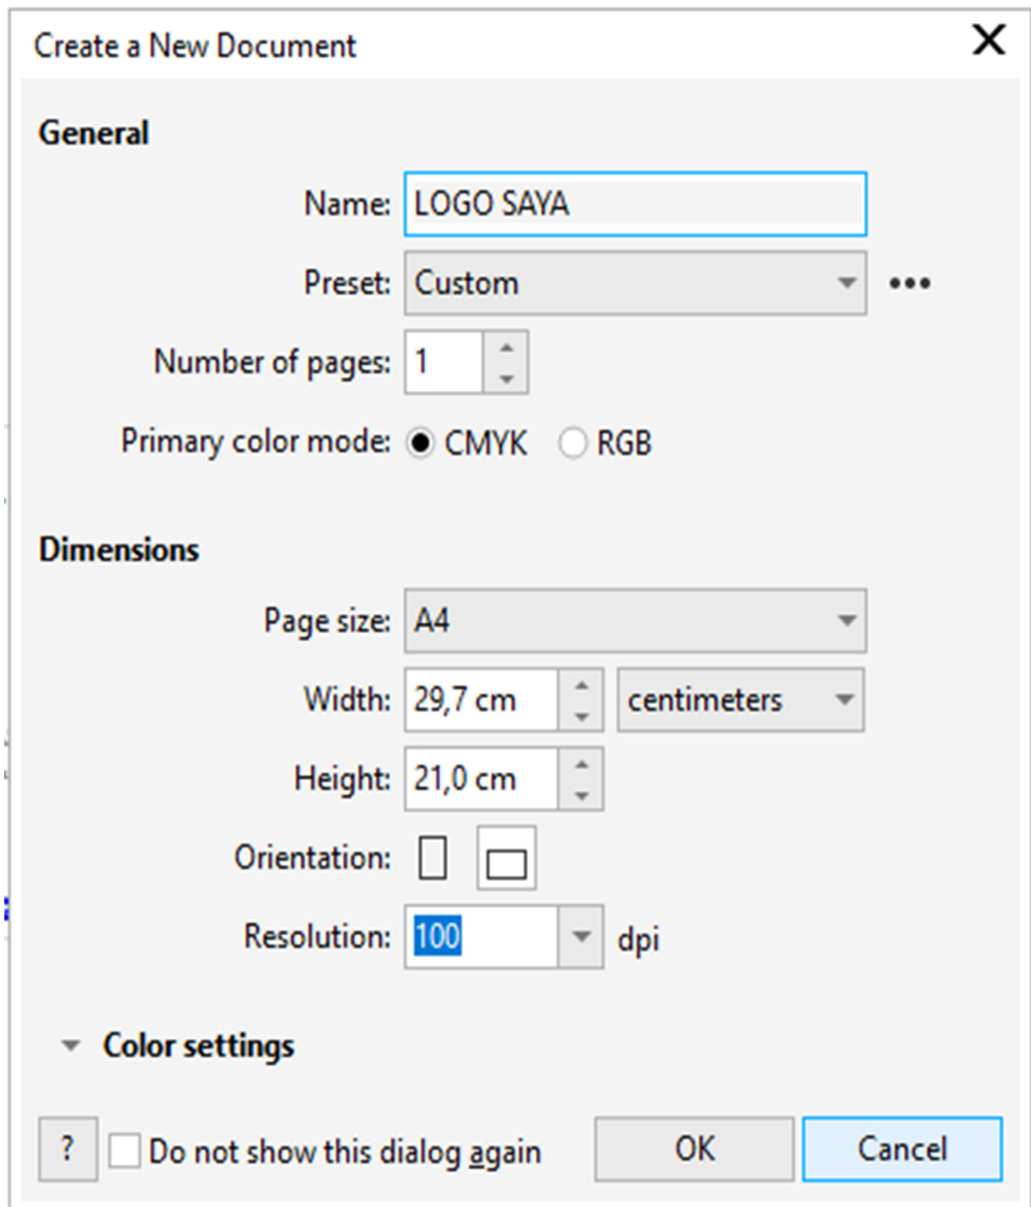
Create a New Document

X

General

Name: LOGO SAYA

Preset: Custom

Number of pages: 1

Primary color mode: CMYK RGB

Dimensions

Page size: A4

Width: 29,7 cm centimeters

Height: 21,0 cm

Orientation:

Resolution: 100 dpi

Color settings

? Do not show this dialog again OK Cancel